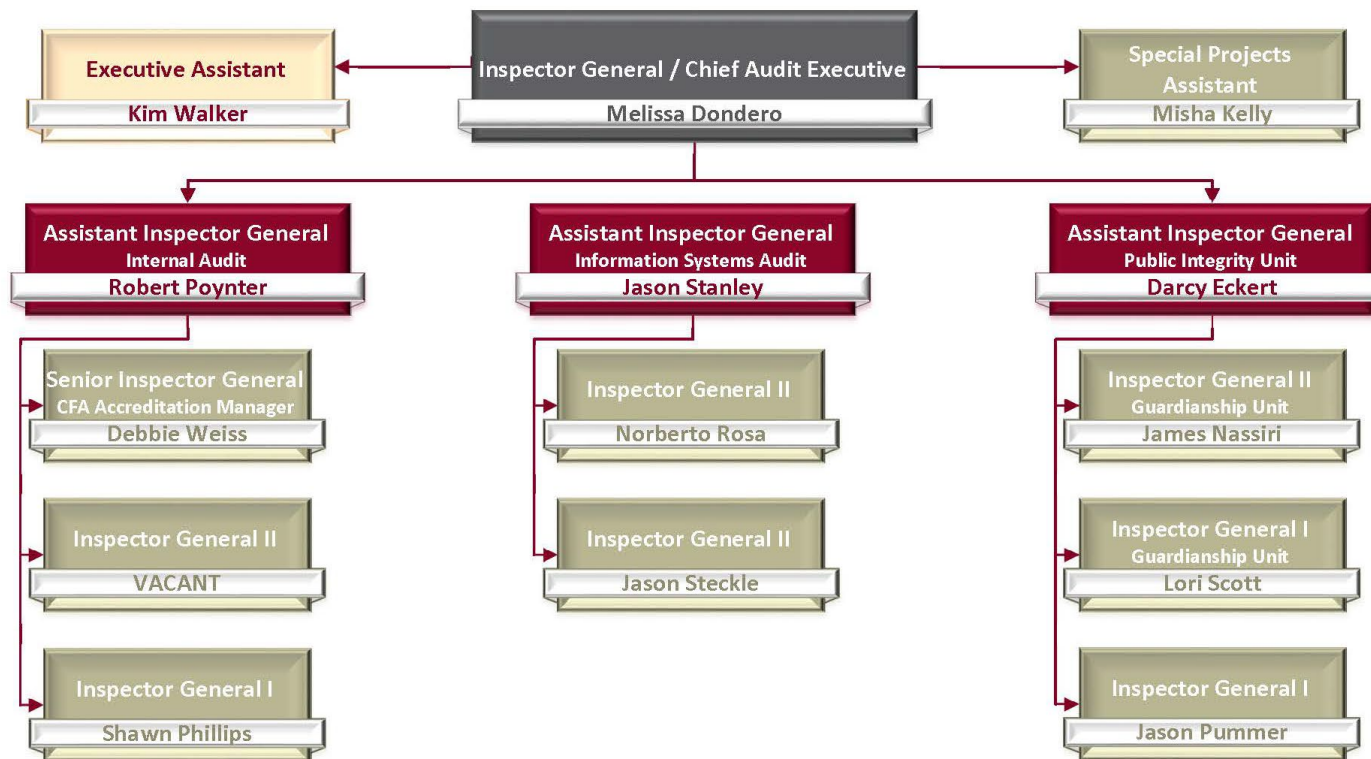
Executive Assistant
Kim Walker

Inspector General / Chief Audit Executive
Melissa Dondero

Special Projects Assistant
Misha Kelly

Assistant Inspector General
Internal Audit
Robert Poynter

Assistant Inspector General
Information Systems Audit
Jason Stanley

Assistant Inspector General
Public Integrity Unit
Darcy Eckert

Senior Inspector General
CFA Accreditation Manager
Debbie Weiss

Inspector General II
VACANT

Inspector General I
Shawn Phillips

Inspector General II
Norberto Rosa

Inspector General II
Jason Steckle

Inspector General II
Guardianship Unit
James Nassiri

Inspector General I
Guardianship Unit
Lori Scott

Inspector General I
Jason Pummer